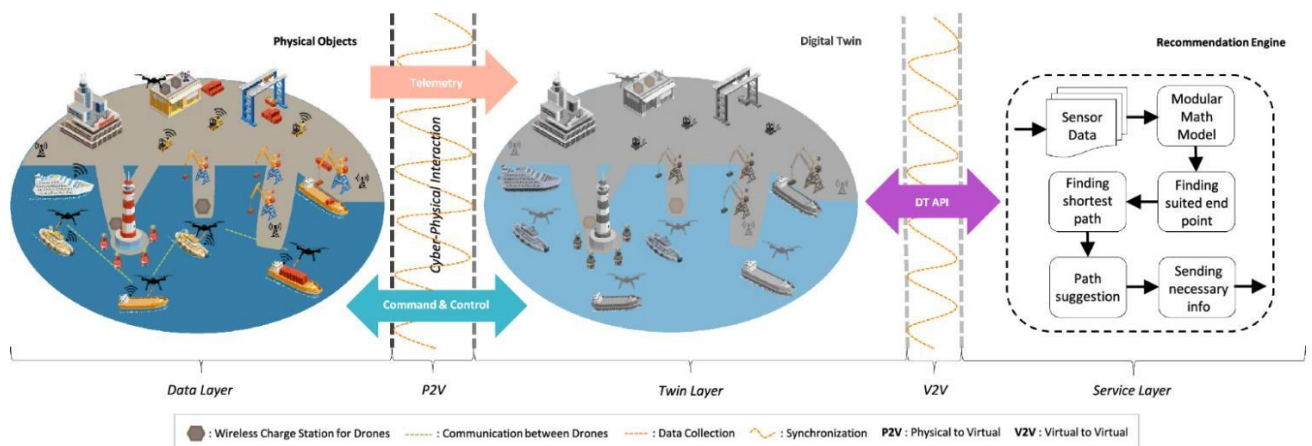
Physical Objects

Telemetry

Cyber-Physical Interaction

Command & Control

Digital Twin

DT API

Recommendation Engine

Sensor Data

Modular Math Model

Finding shortest path

Finding suited end point

Path suggestion

Sending necessary info

Data Layer

P2V

Twin Layer

V2V

Service Layer

: Wireless Charge Station for Drones : Communication between Drones : Data Collection : Synchronization P2V : Physical to Virtual V2V : Virtual to Virtual